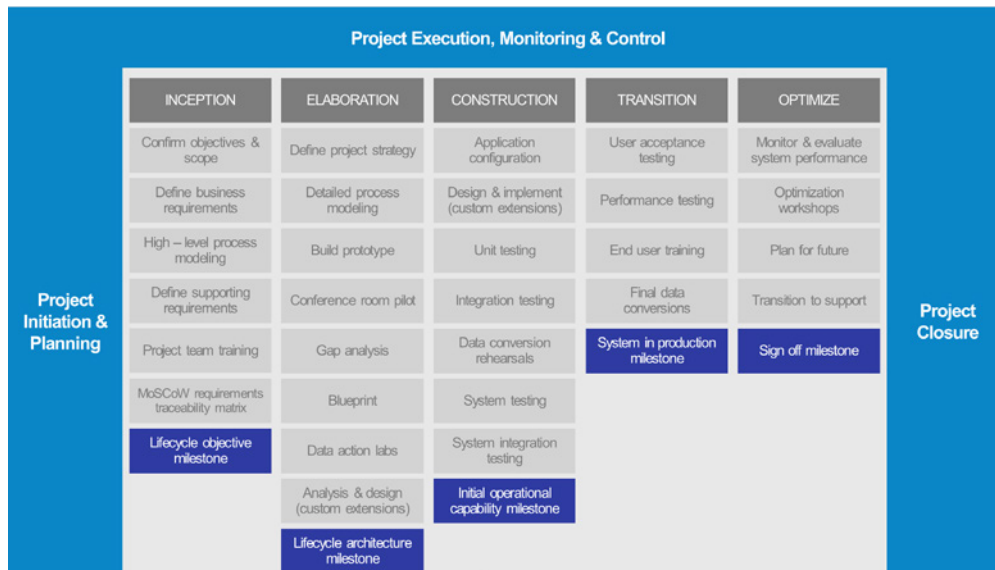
Project Execution, Monitoring & Control

Project Initiation & Planning

| INCEPTION | ELABORATION | CONSTRUCTION | TRANSITION | OPTIMIZE |
|---|---|---|---|---|
| Confirm objectives & scope | Define project strategy | Application configuration | User acceptance testing | Monitor & evaluate system performance |
| Define business requirements | Detailed process modeling | Design & implement (custom extensions) | Performance testing | Optimization workshops |
| High – level process modeling | Build prototype | Unit testing | End user training | Plan for future |
| Define supporting requirements | Conference room pilot | Integration testing | Final data conversions | Transition to support |
| Project team training | Gap analysis | Data conversion rehearsals | System in production milestone | Sign off milestone |
| MoSCoW requirements traceability matrix | Blueprint | System testing | | |
| Lifecycle objective milestone | Data action labs | System integration testing | | |
| | Analysis & design (custom extensions) | Initial operational capability milestone | | |
| | Lifecycle architecture milestone | | | |

Project Closure